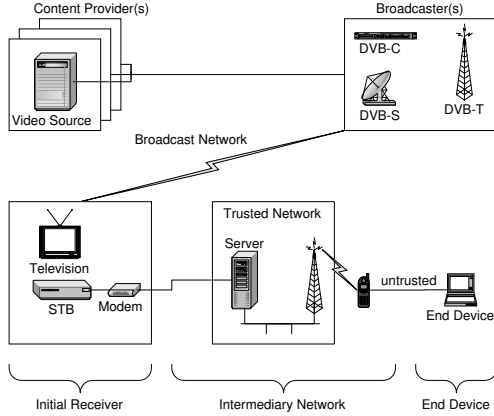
Content Provider(s)

Video Source

Broadcaster(s)

DVB-C

DVB-S

DVB-T

Broadcast Network

Television

STB

Modem

Trusted Network

Server

untrusted

End Device

Initial Receiver

Intermediary Network

End Device